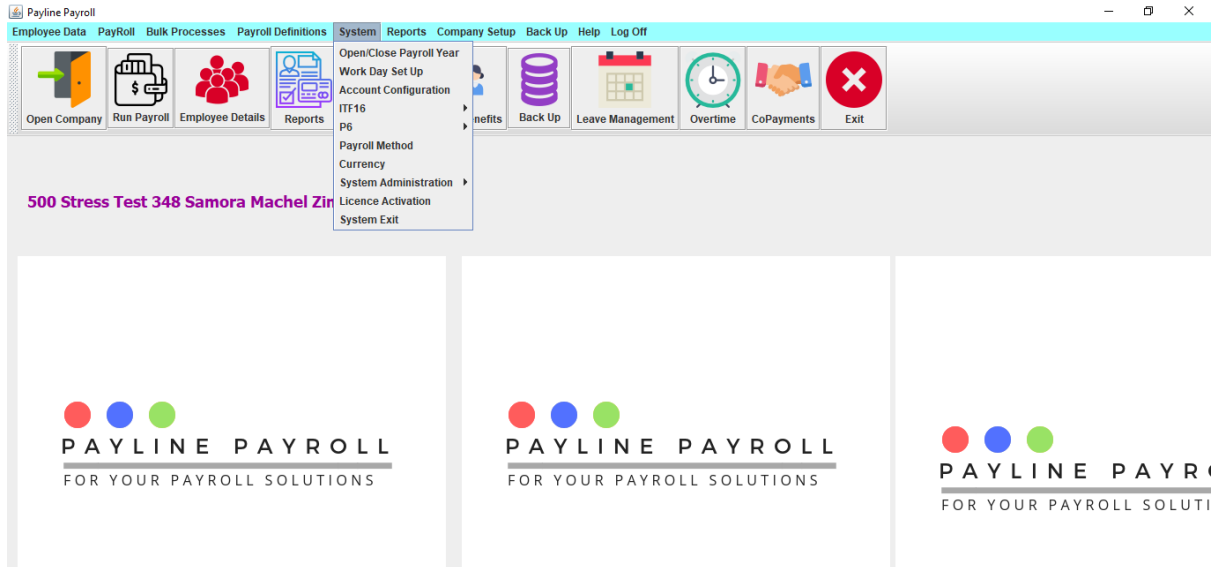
Payline Payroll

Employee Data PayRoll Bulk Processes Payroll Definitions System Reports Company Setup Back Up Help Log Off

Open/Close Payroll Year
Work Day Set Up
Account Configuration
ITF16
P6
Payroll Method
Currency
System Administration
Licence Activation
System Exit

Open Company Run Payroll Employee Details Reports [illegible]nefits Back Up Leave Management Overtime CoPayments Exit

500 Stress Test 348 Samora Machel Zi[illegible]

PAYLINE PAYROLL
FOR YOUR PAYROLL SOLUTIONS

PAYLINE PAYROLL
FOR YOUR PAYROLL SOLUTIONS

PAYLINE PAYRO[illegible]
FOR YOUR PAYROLL SOLUTI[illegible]